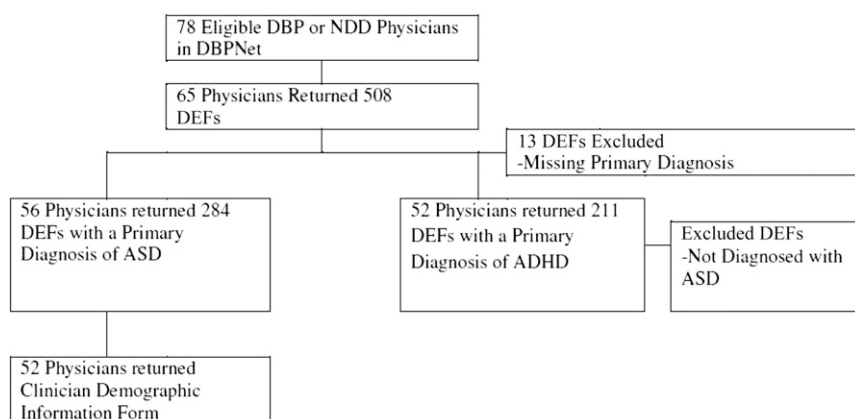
78 Eligible DBP or NDD Physicians in DBPNet

65 Physicians Returned 508 DEFs

13 DEFs Excluded
-Missing Primary Diagnosis

56 Physicians returned 284 DEFs with a Primary Diagnosis of ASD

52 Physicians returned 211 DEFs with a Primary Diagnosis of ADHD

Excluded DEFs
-Not Diagnosed with ASD

52 Physicians returned Clinician Demographic Information Form